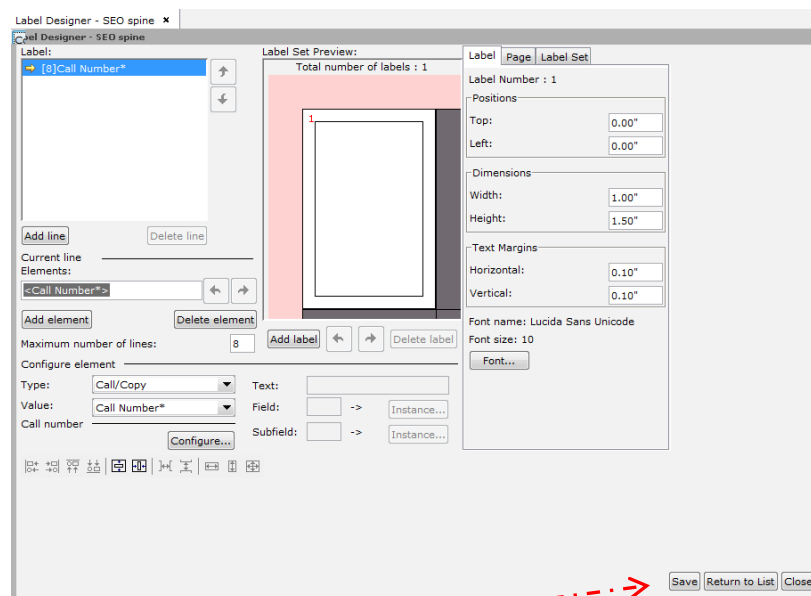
Label Designer - SEO spine ×

Label Designer - SEO spine

Label:

[8]Call Number*

Add line

Delete line

Current line

Elements:

<Call Number*>

Add element

Delete element

Maximum number of lines: 8

Configure element

Type: Call/Copy

Value: Call Number*

Call number

Configure...

Text:

Field: ->

Instance...

Subfield: ->

Instance...

Label Set Preview:

Total number of labels : 1

1

Add label

Delete label

Label | Page | Label Set

Label Number : 1

Positions

Top: 0.00"

Left: 0.00"

Dimensions

Width: 1.00"

Height: 1.50"

Text Margins

Horizontal: 0.10"

Vertical: 0.10"

Font name: Lucida Sans Unicode

Font size: 10

Font...

Save | Return to List | Close